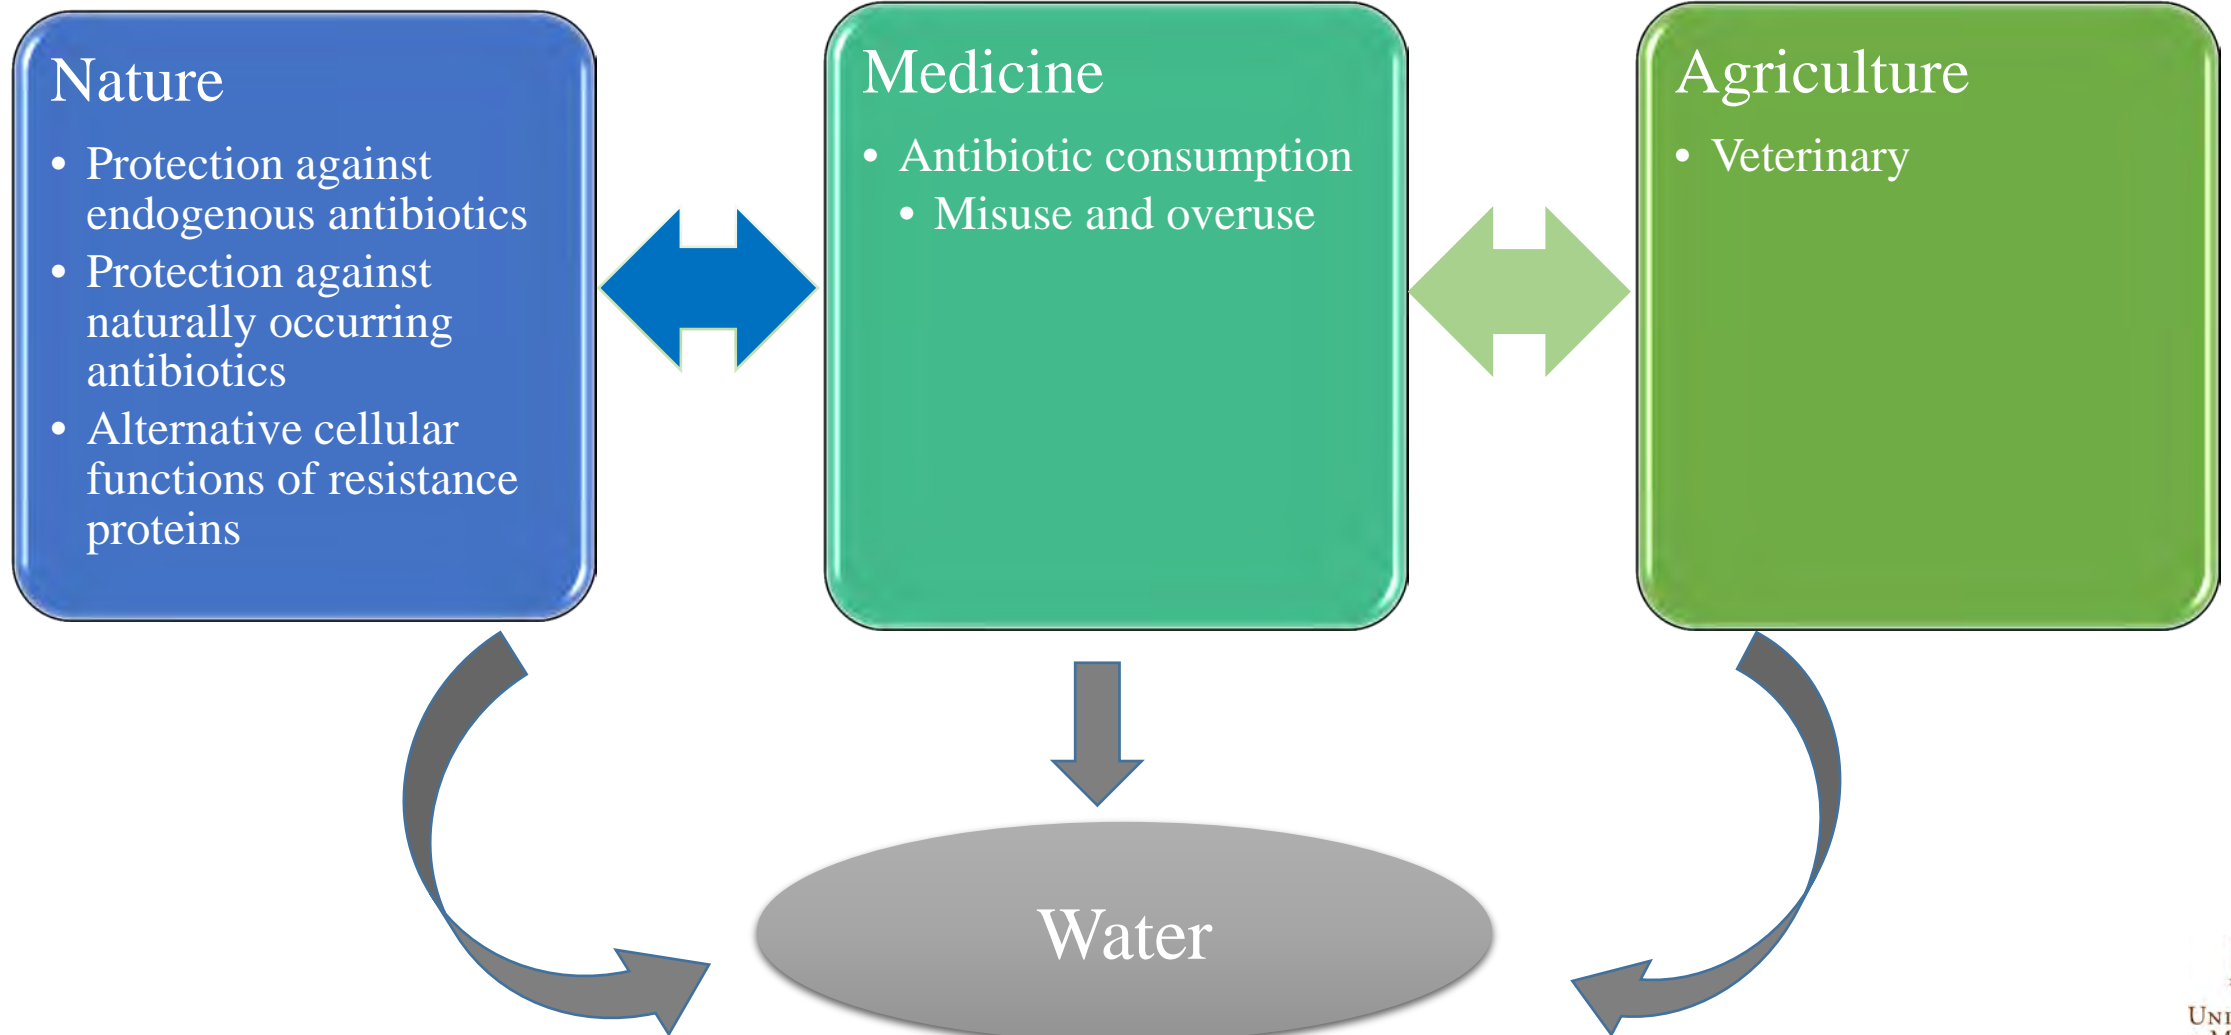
Nature

• Protection against endogenous antibiotics
• Protection against naturally occurring antibiotics
• Alternative cellular functions of resistance proteins

Medicine

• Antibiotic consumption
  • Misuse and overuse

Agriculture

• Veterinary

Water

UNI